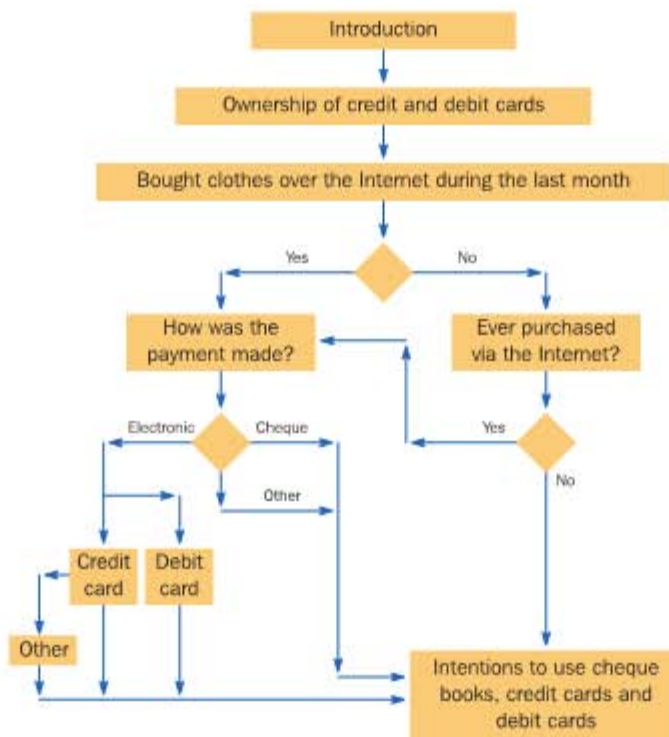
Introduction

Ownership of credit and debit cards

Bought clothes over the Internet during the last month

Yes

No

How was the payment made?

Ever purchased via the Internet?

Electronic

Cheque

Yes

Other

No

Credit card

Debit card

Other

Intentions to use cheque books, credit cards and debit cards